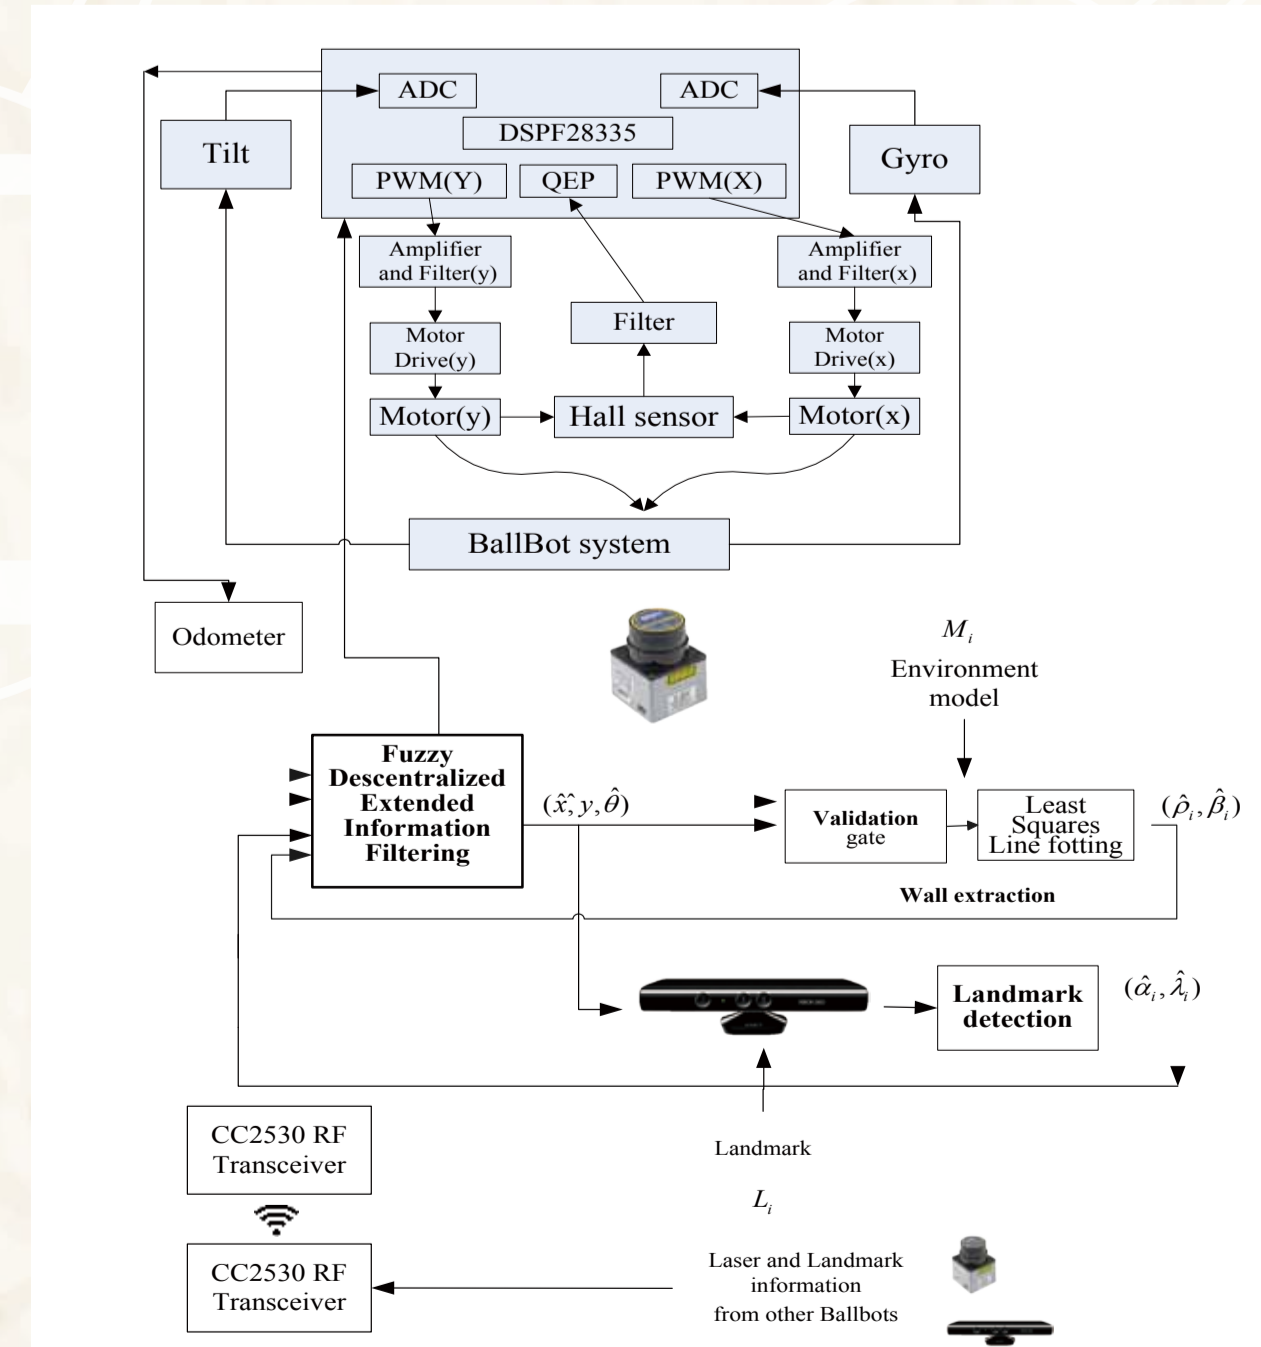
ADC

ADC

DSPF28335

Tilt

Gyro

PWM(Y)

QEP

PWM(X)

Amplifier and Filter(y)

Amplifier and Filter(x)

Filter

Motor Drive(y)

Motor Drive(x)

Motor(y)

Hall sensor

Motor(x)

BallBot system

Odometer

$M_i$

Environment model

Fuzzy Descentralized Extended Information Filtering

$(\hat{x}, \hat{y}, \hat{\theta})$

Validation gate

Least Squares Line fotting

$(\hat{\rho}_i, \hat{\beta}_i)$

Wall extraction

Landmark detection

$(\hat{\alpha}_i, \hat{\lambda}_i)$

CC2530 RF Transceiver

Landmark

$L_i$

CC2530 RF Transceiver

Laser and Landmark information from other Ballbots